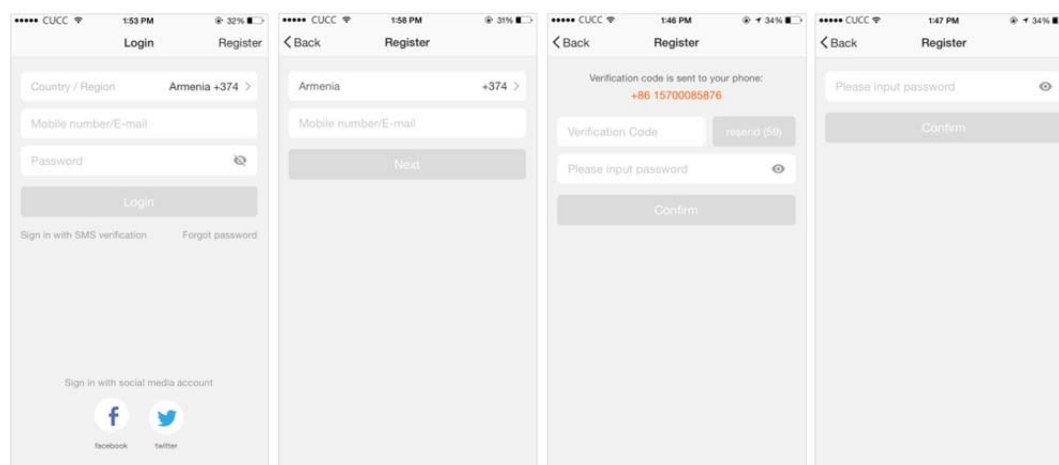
••••• CUCC 1:53 PM 32%

Login Register

Country / Region Armenia +374 >

Mobile number/E-mail

Password

Login

Sign in with SMS verification Forgot password

Sign in with social media account

f

facebook twitter

••••• CUCC 1:58 PM 31%

< Back Register

Armenia +374 >

Mobile number/E-mail

Next

••••• CUCC 1:46 PM 34%

< Back Register

Verification code is sent to your phone:

+86 15700085876

Verification Code resend (59)

Please input password

Confirm

••••• CUCC 1:47 PM 34%

< Back Register

Please input password

Confirm